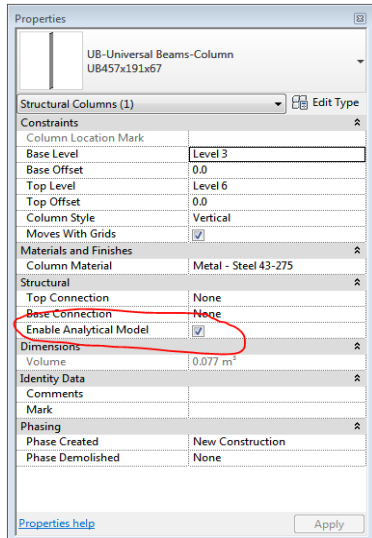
Properties

UB-Universal Beams-Column
UB457x191x67

Structural Columns (1)
Edit Type

| Constraints | |
|---|---|
| Column Location Mark | |
| Base Level | Level 3 |
| Base Offset | 0.0 |
| Top Level | Level 6 |
| Top Offset | 0.0 |
| Column Style | Vertical |
| Moves With Grids | ☑ |
| **Materials and Finishes** | |
| Column Material | Metal - Steel 43-275 |
| **Structural** | |
| Top Connection | None |
| Base Connection | None |
| Enable Analytical Model | ☑ |
| **Dimensions** | |
| Volume | 0.077 m³ |
| **Identity Data** | |
| Comments | |
| Mark | |
| **Phasing** | |
| Phase Created | New Construction |
| Phase Demolished | None |

Properties help
Apply